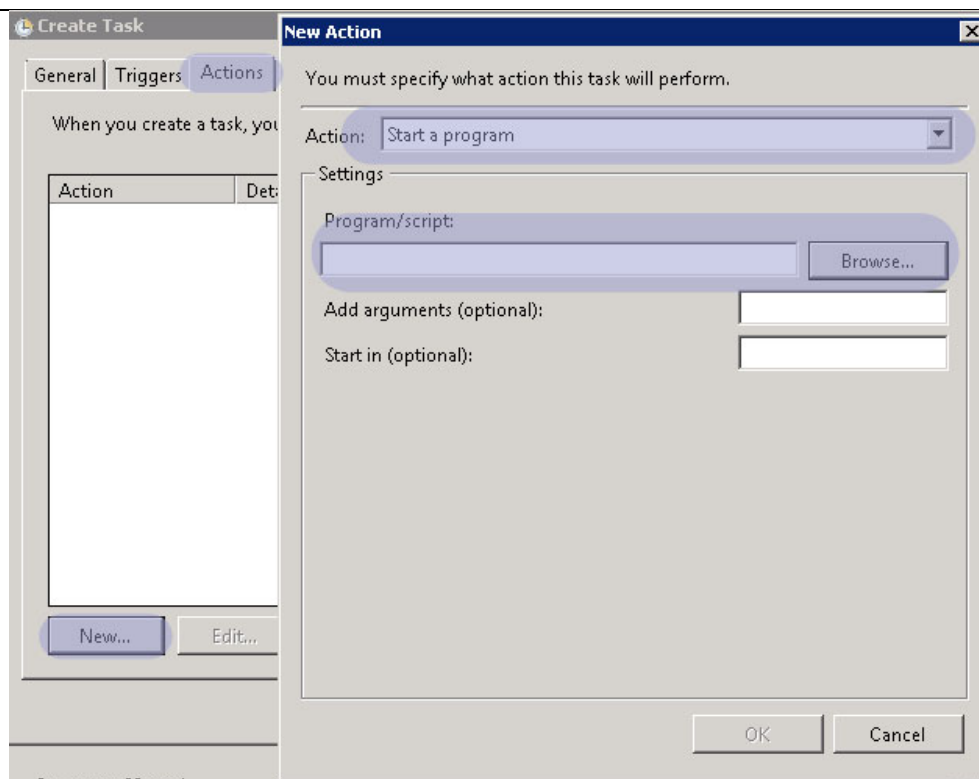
Create Task

General | Triggers | Actions

When you create a task, you

Action | Det

New... | Edit...

New Action

You must specify what action this task will perform.

Action: Start a program

Settings

Program/script:

Browse...

Add arguments (optional):

Start in (optional):

OK

Cancel